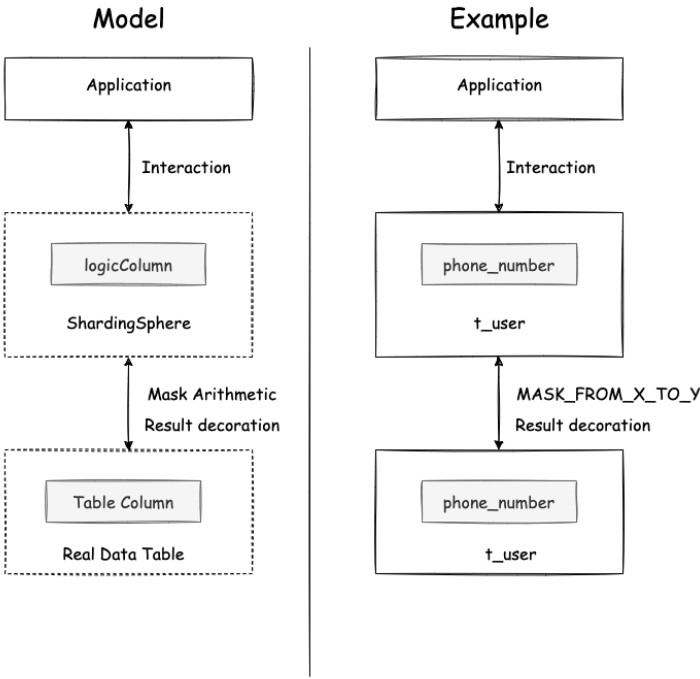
Model

Application

Interaction

logicColumn

ShardingSphere

Mask Arithmetic

Result decoration

Table Column

Real Data Table

Example

Application

Interaction

phone_number

t_user

MASK_FROM_X_TO_Y

Result decoration

phone_number

t_user